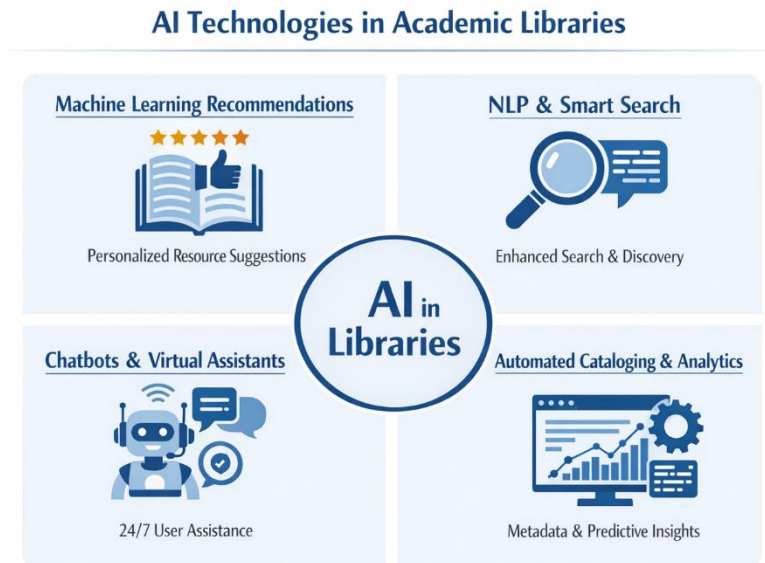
AI Technologies in Academic Libraries

Machine Learning Recommendations

Personalized Resource Suggestions

NLP & Smart Search

Enhanced Search & Discovery

AI in Libraries

Chatbots & Virtual Assistants

24/7 User Assistance

Automated Cataloging & Analytics

Metadata & Predictive Insights